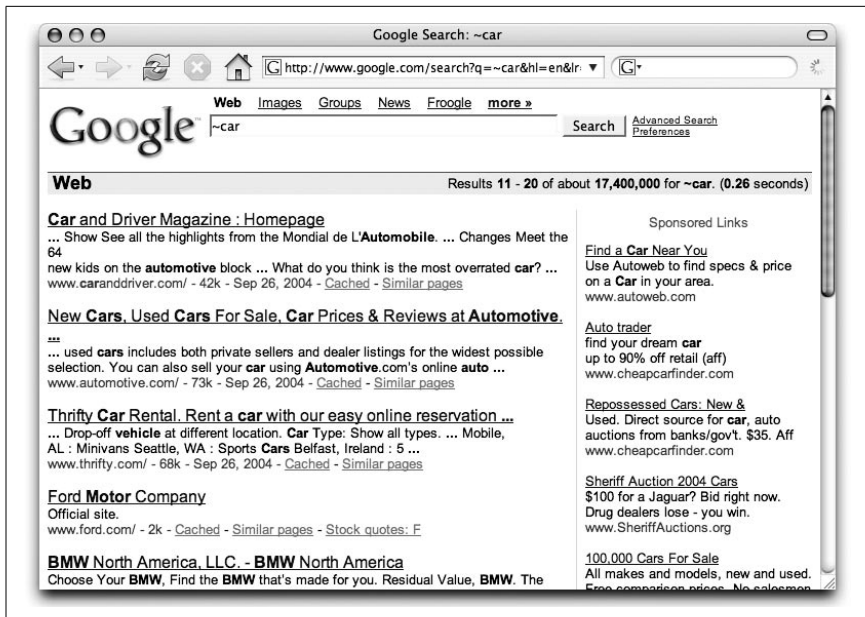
Google Search: ~car

http://www.google.com/search?q=~car&hl=en&l

Web Images Groups News Froogle more »

Google

~car

Search

Advanced Search
Preferences

Web

Results 11 - 20 of about 17,400,000 for ~car. (0.26 seconds)

Car and Driver Magazine : Homepage
... Show See all the highlights from the Mondial de L'Automobile. ... Changes Meet the 64 new kids on the automotive block ... What do you think is the most overrated car? ...
www.caranddriver.com/ - 42k - Sep 26, 2004 - Cached - Similar pages

New Cars, Used Cars For Sale, Car Prices & Reviews at Automotive. ...
... used cars includes both private sellers and dealer listings for the widest possible selection. You can also sell your car using Automotive.com's online auto ...
www.automotive.com/ - 73k - Sep 26, 2004 - Cached - Similar pages

Thrifty Car Rental. Rent a car with our easy online reservation ...
... Drop-off vehicle at different location. Car Type: Show all types. ... Mobile, AL : Minivans Seattle, WA : Sports Cars Belfast, Ireland : 5 ...
www.thrifty.com/ - 68k - Sep 26, 2004 - Cached - Similar pages

Ford Motor Company
Official site.
www.ford.com/ - 2k - Cached - Similar pages - Stock quotes: F

BMW North America, LLC. - BMW North America
Choose Your BMW, Find the BMW that's made for you. Residual Value, BMW. The

Sponsored Links

Find a Car Near You
Use Autoweb to find specs & price on a Car in your area.
www.autoweb.com

Auto trader
find your dream car
up to 90% off retail (aff)
www.cheapcarfinder.com

Repossessed Cars: New &
Used. Direct source for car, auto auctions from banks/gov't. $35. Aff
www.cheapcarfinder.com

Sheriff Auction 2004 Cars
$100 for a Jaguar? Bid right now.
Drug dealers lose - you win.
www.SheriffAuctions.org

100,000 Cars For Sale
All makes and models, new and used.
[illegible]